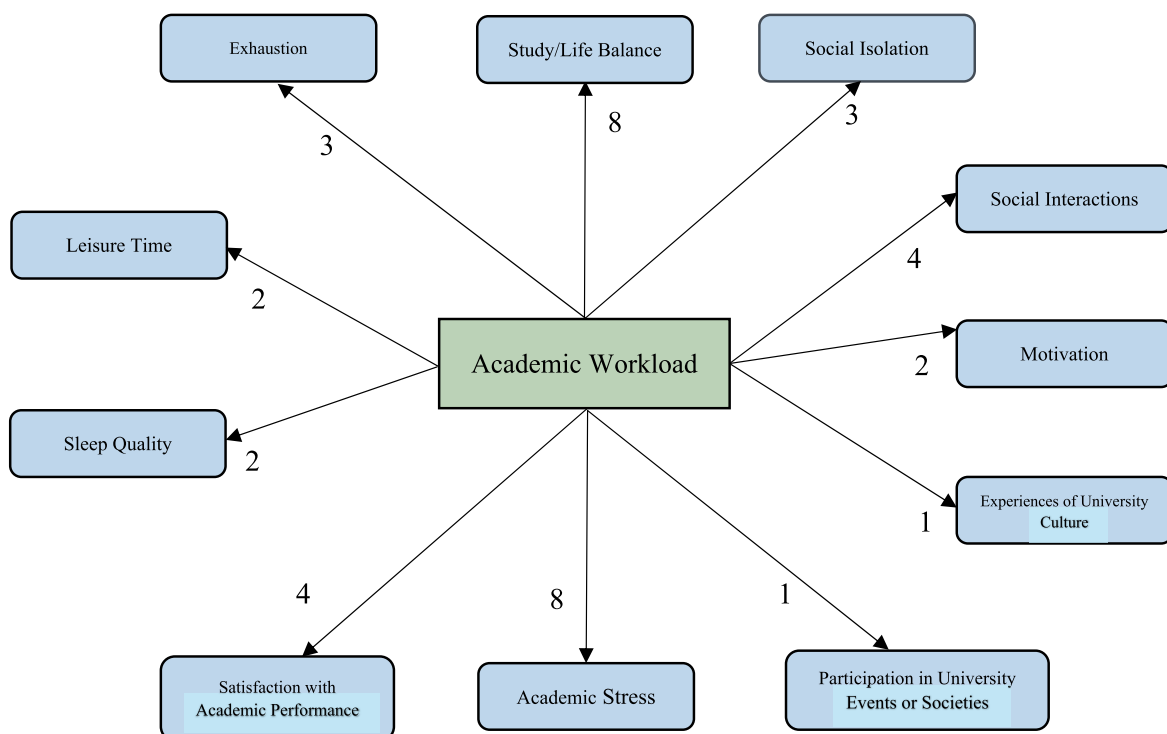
Exhaustion

Study/Life Balance

Social Isolation

3

8

3

Social Interactions

Leisure Time

4

2

Academic Workload

Motivation

2

Sleep Quality

2

Experiences of University Culture

1

4

8

1

Satisfaction with Academic Performance

Academic Stress

Participation in University Events or Societies